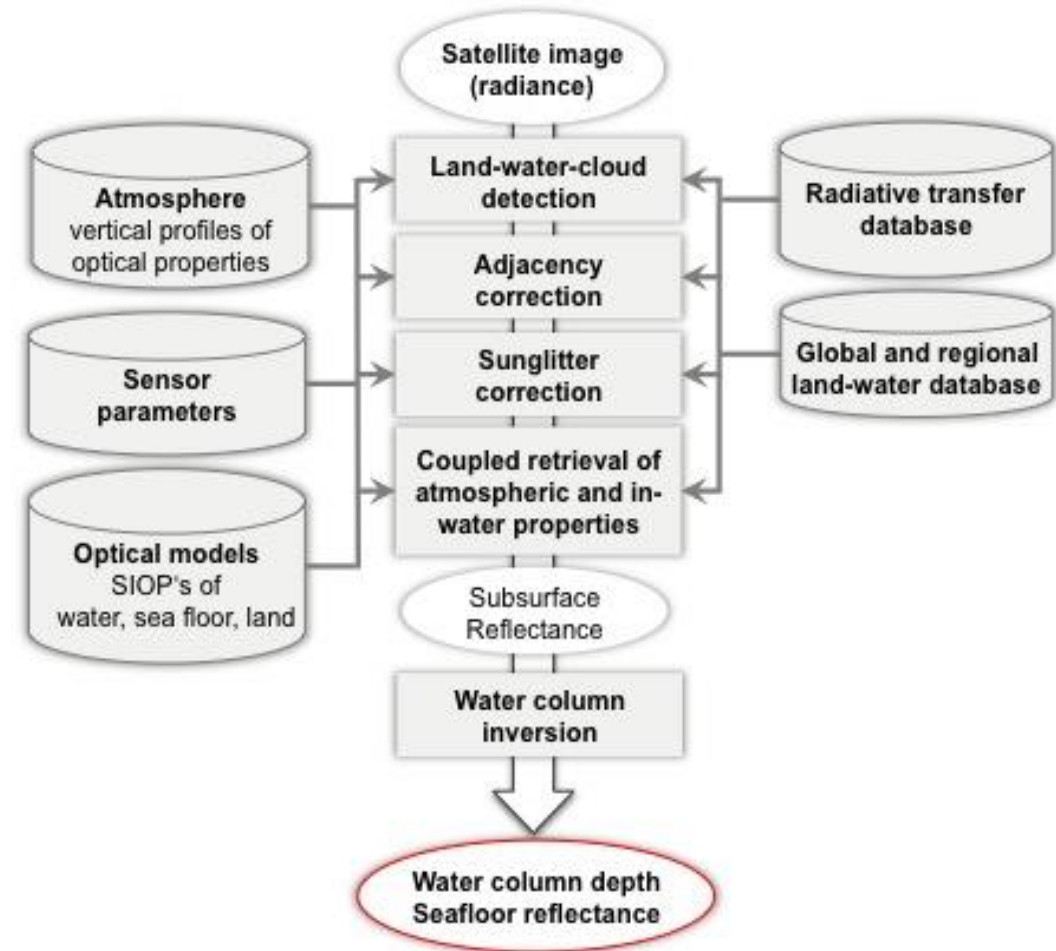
Satellite image
(radiance)

Atmosphere
vertical profiles of
optical properties

Land-water-cloud
detection

Radiative transfer
database

Adjacency
correction

Sensor
parameters

Sunglitter
correction

Global and regional
land-water database

Optical models
SIOP's of
water, sea floor, land

Coupled retrieval of
atmospheric and in-water properties

Subsurface
Reflectance

Water column
inversion

Water column depth
Seafloor reflectance